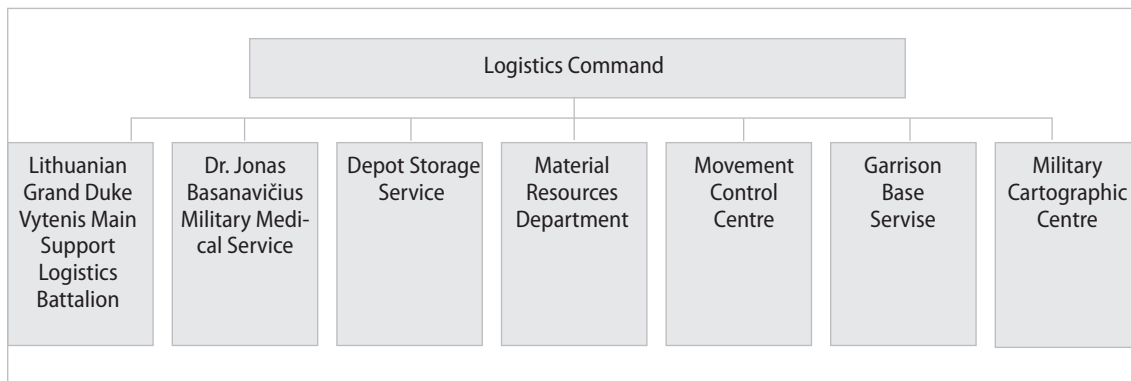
Logistics Command

Lithuanian Grand Duke Vytenis Main Support Logistics Battalion

Dr. Jonas Basanavičius Military Medical Service

Depot Storage Service

Material Resources Department

Movement Control Centre

Garrison Base Servise

Military Cartographic Centre